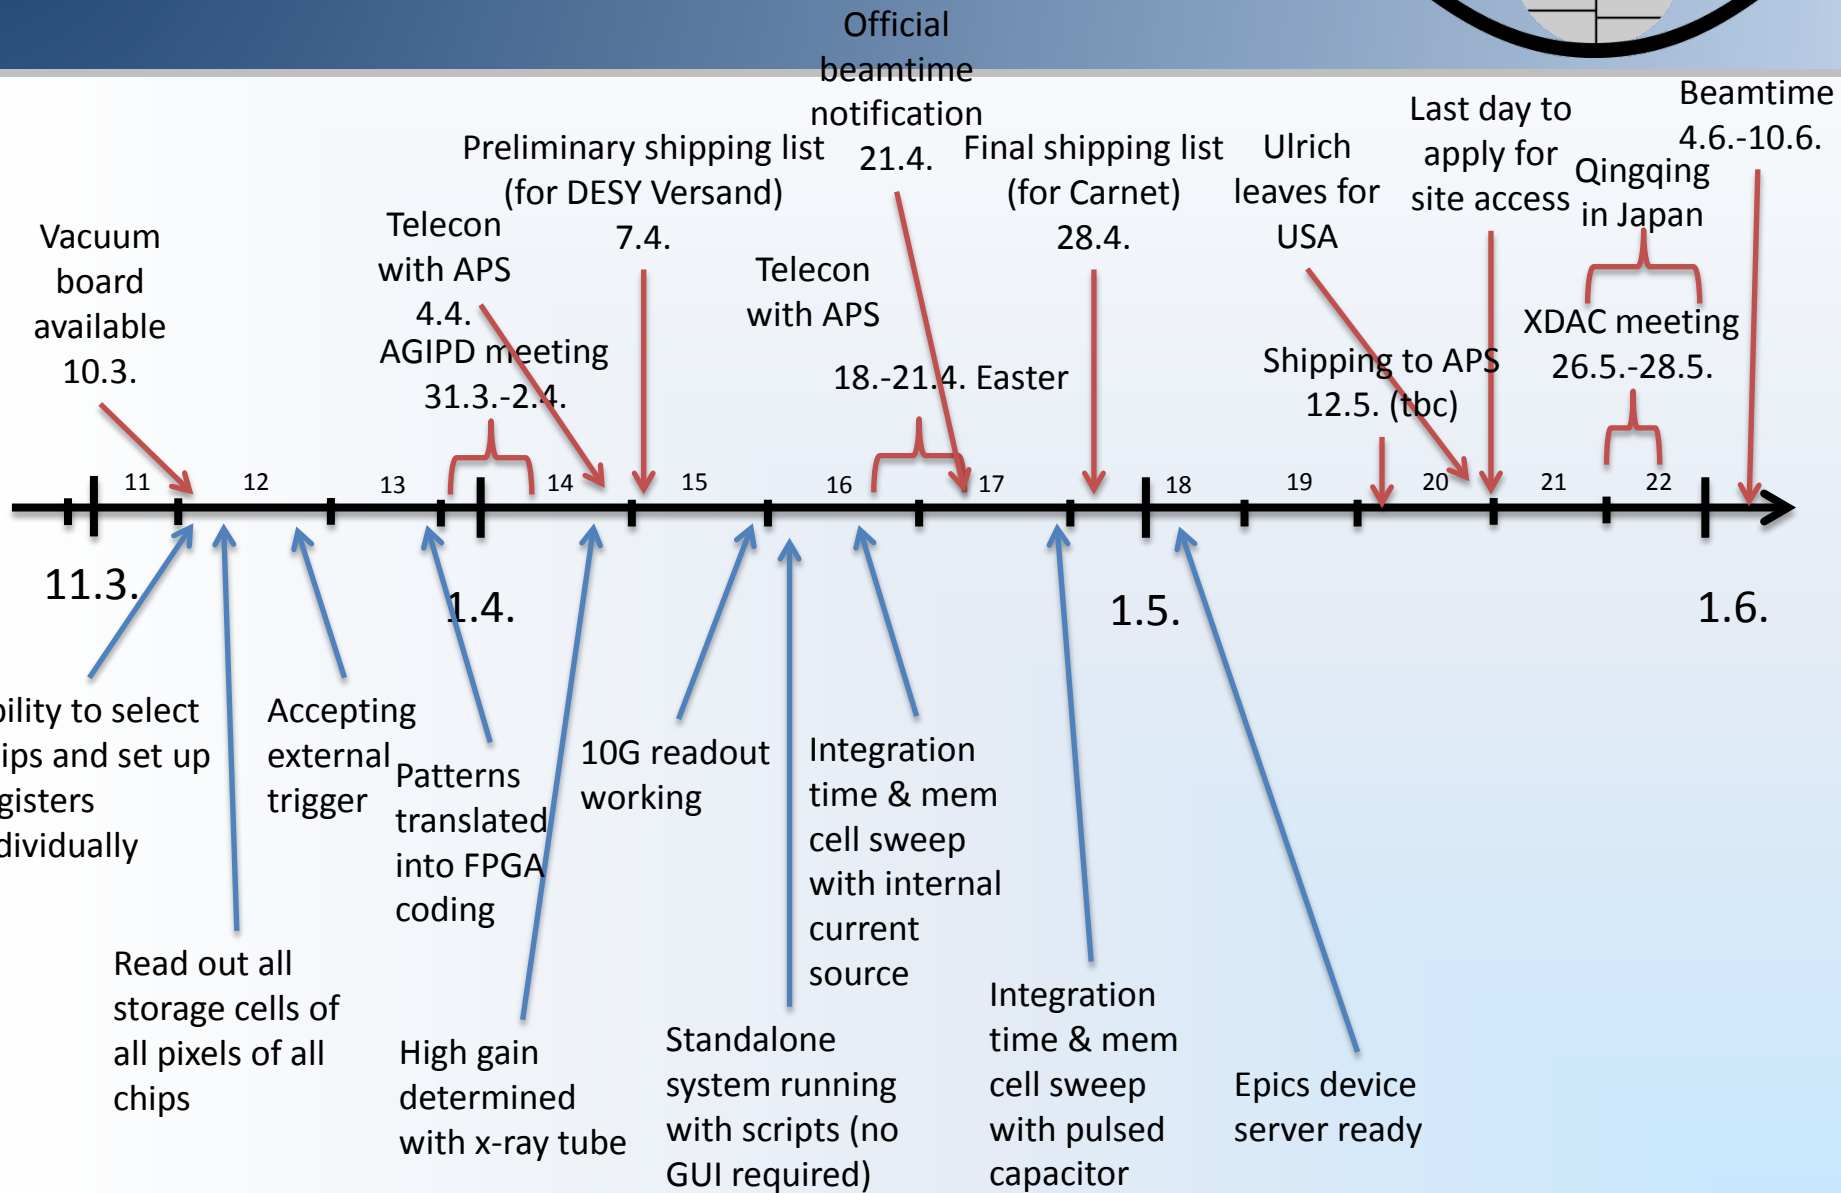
Official beamtime notification 21.4.

Vacuum board available 10.3.

Telecon with APS 4.4.

AGIPD meeting 31.3.-2.4.

Preliminary shipping list (for DESY Versand) 7.4.

Telecon with APS

18.-21.4. Easter

Final shipping list (for Carnet) 28.4.

Ulrich leaves for USA

Last day to apply for site access

Shipping to APS 12.5. (tbc)

Qingqing in Japan

XDAC meeting 26.5.-28.5.

Beamtime 4.6.-10.6.

11 12 13 14 15 16 17 18 19 20 21 22

11.3.

1.4.

1.5.

1.6.

ility to select ips and set up gisters dividually

Read out all storage cells of all pixels of all chips

Accepting external trigger

Patterns translated into FPGA coding

High gain determined with x-ray tube

10G readout working

Standalone system running with scripts (no GUI required)

Integration time & mem cell sweep with internal current source

Integration time & mem cell sweep with pulsed capacitor

Epics device server ready